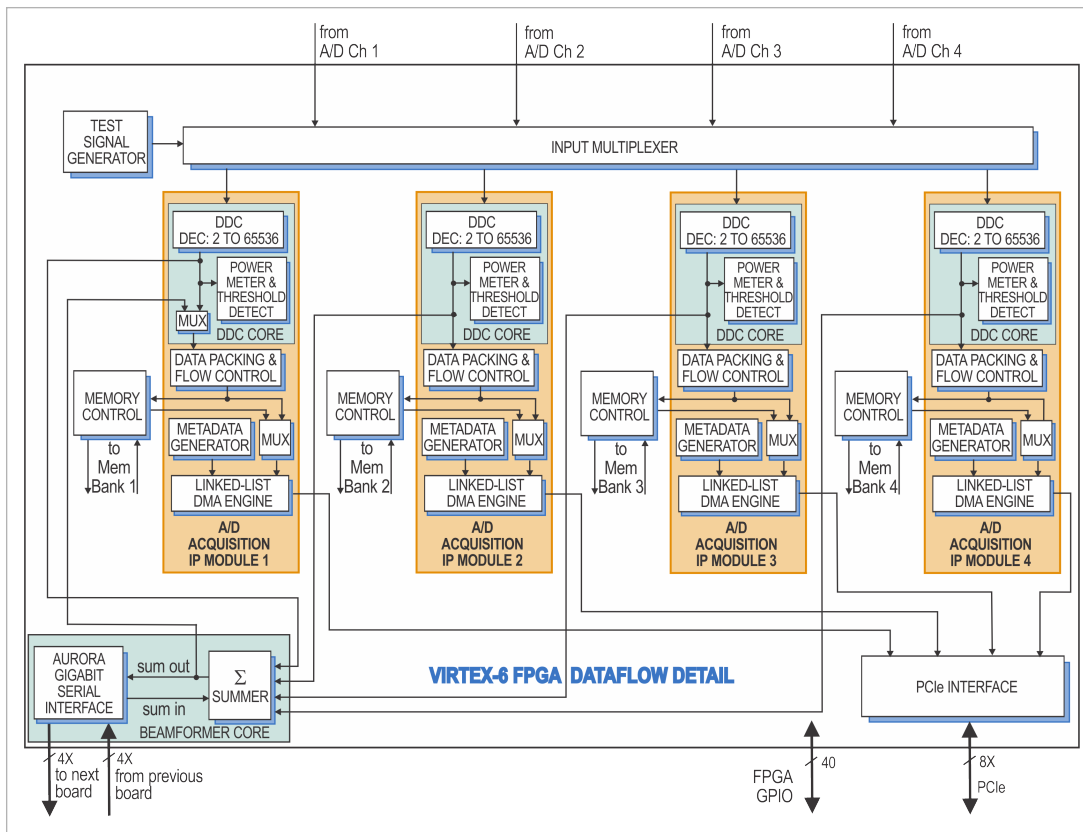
from A/D Ch 1

from A/D Ch 2

from A/D Ch 3

from A/D Ch 4

TEST SIGNAL GENERATOR

INPUT MULTIPLEXER

DDC DEC: 2 TO 65536

POWER METER & THRESHOLD DETECT

MUX

DDC CORE

DATA PACKING & FLOW CONTROL

MEMORY CONTROL

METADATA GENERATOR

MUX

to Mem Bank 1

LINKED-LIST DMA ENGINE

A/D ACQUISITION IP MODULE 1

DDC DEC: 2 TO 65536

POWER METER & THRESHOLD DETECT

DDC CORE

DATA PACKING & FLOW CONTROL

MEMORY CONTROL

METADATA GENERATOR

MUX

to Mem Bank 2

LINKED-LIST DMA ENGINE

A/D ACQUISITION IP MODULE 2

DDC DEC: 2 TO 65536

POWER METER & THRESHOLD DETECT

DDC CORE

DATA PACKING & FLOW CONTROL

MEMORY CONTROL

METADATA GENERATOR

MUX

to Mem Bank 3

LINKED-LIST DMA ENGINE

A/D ACQUISITION IP MODULE 3

DDC DEC: 2 TO 65536

POWER METER & THRESHOLD DETECT

DDC CORE

DATA PACKING & FLOW CONTROL

MEMORY CONTROL

METADATA GENERATOR

MUX

to Mem Bank 4

LINKED-LIST DMA ENGINE

A/D ACQUISITION IP MODULE 4

AURORA GIGABIT SERIAL INTERFACE

sum out

sum in

$\Sigma$ SUMMER

BEAMFORMER CORE

VIRTEX-6 FPGA DATAFLOW DETAIL

PCIe INTERFACE

4X to next board

4X from previous board

FPGA GPIO

40

8X PCIe